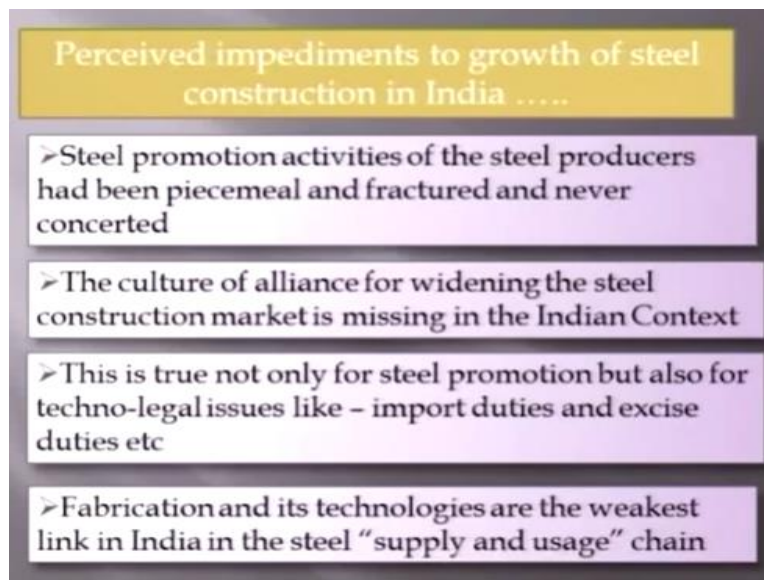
Perceived impediments to growth of steel construction in India …..

➢Steel promotion activities of the steel producers had been piecemeal and fractured and never concerted

➢The culture of alliance for widening the steel construction market is missing in the Indian Context

➢This is true not only for steel promotion but also for techno-legal issues like – import duties and excise duties etc

➢Fabrication and its technologies are the weakest link in India in the steel "supply and usage" chain